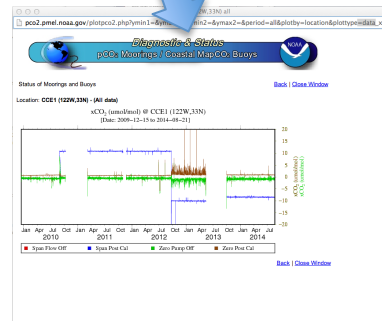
W,33N) all

pco2.pmel.noaa.gov/plotpco2.php?ymin1=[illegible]min2=&ymax2=&period=all&plotby=location&plottype=data_x

Diagnostic & Status
pCO₂ Moorings | Coastal MapCO₂ Buoys

NOAA

Status of Moorings and Buoys

Back | Close Window

Location: CCE1 (122W,33N) - (All data)

$xCO_2$ (umol/mol) @ CCE1 (122W,33N)
[Date: 2009-12-15 to 2014-08-21]

20
15
10
5
0
-5
-10
-15
-20

$xCO_2$ (umol/mol)
$xCO_2$ (umol/mol)

Jan Apr Jul Oct Jan Apr Jul Oct Jan Apr Jul Oct Jan Apr Jul Oct Jan Apr Jul
2010 2011 2012 2013 2014

Span Flow Off
Span Post Cal
Zero Pump Off
Zero Post Cal

Back | Close Window